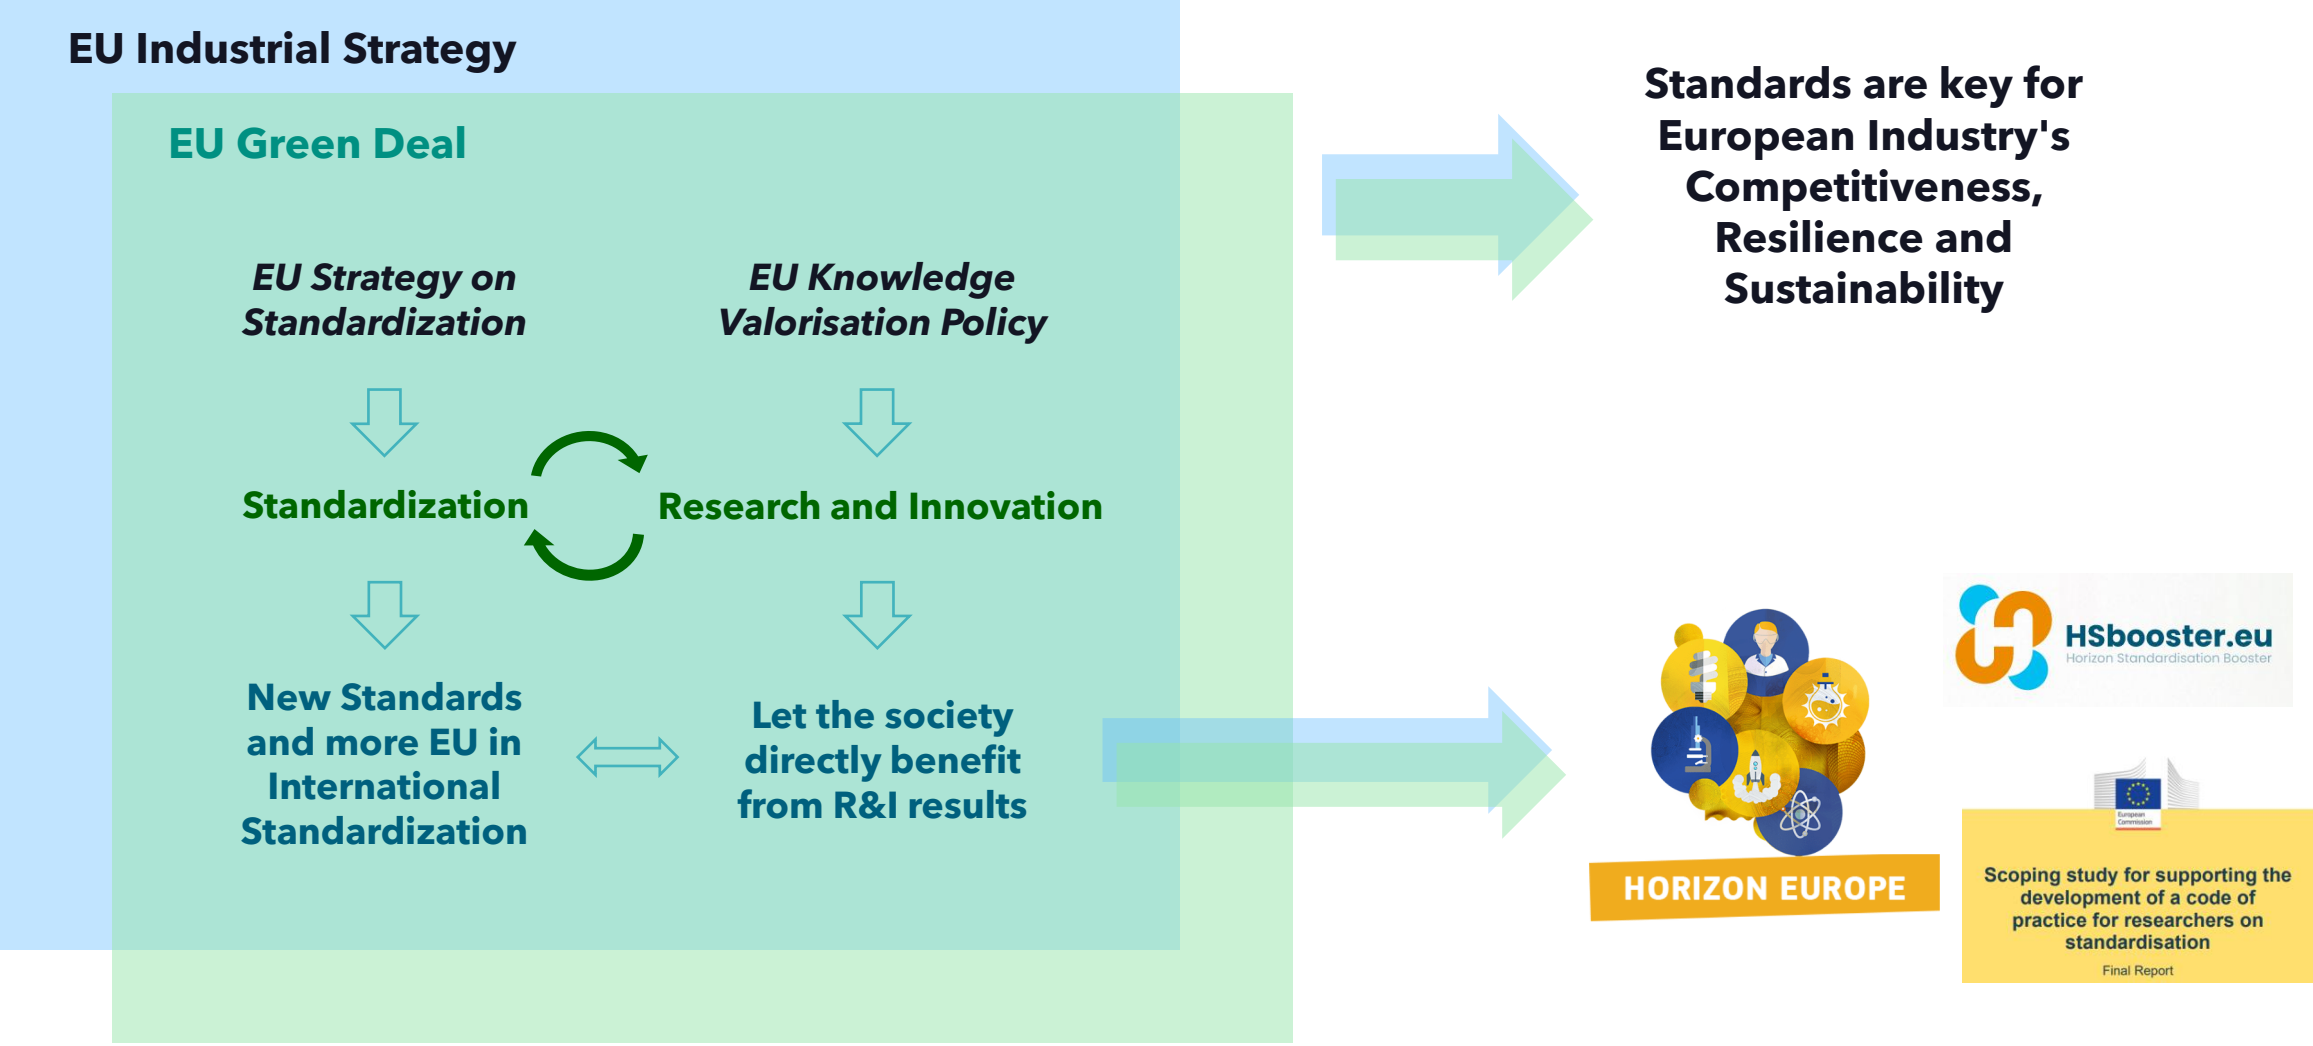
EU Industrial Strategy

EU Green Deal

EU Strategy on Standardization

EU Knowledge Valorisation Policy

Standardization

Research and Innovation

New Standards and more EU in International Standardization

Let the society directly benefit from R&I results

Standards are key for European Industry's Competitiveness, Resilience and Sustainability

HORIZON EUROPE

HSbooster.eu
Horizon Standardisation Booster

European Commission

Scoping study for supporting the development of a code of practice for researchers on standardisation

Final Report